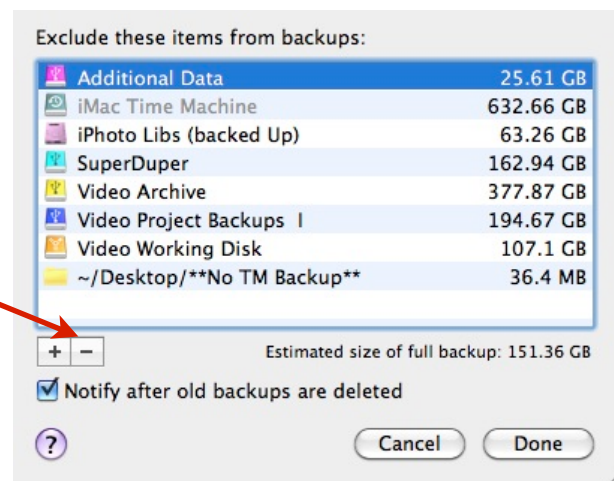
Exclude these items from backups:

| | |
|---|---|
| Additional Data | 25.61 GB |
| iMac Time Machine | 632.66 GB |
| iPhoto Libs (backed Up) | 63.26 GB |
| SuperDuper | 162.94 GB |
| Video Archive | 377.87 GB |
| Video Project Backups I | 194.67 GB |
| Video Working Disk | 107.1 GB |
| ~/Desktop/**No TM Backup** | 36.4 MB |

+ −

Estimated size of full backup: 151.36 GB

Notify after old backups are deleted

?

Cancel

Done